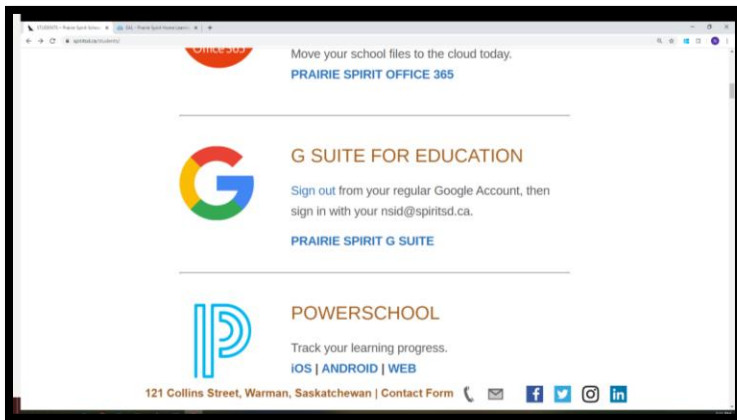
STUDENTS – Prairie Spirit Scho × | SSL - Prairie Spirit Home Learn × | +

spiritsd.ca/students/

Office 365

Move your school files to the cloud today.

PRAIRIE SPIRIT OFFICE 365

G SUITE FOR EDUCATION

Sign out from your regular Google Account, then sign in with your nsid@spiritsd.ca.

PRAIRIE SPIRIT G SUITE

POWERSCHOOL

Track your learning progress.

iOS | ANDROID | WEB

121 Collins Street, Warman, Saskatchewan | Contact Form